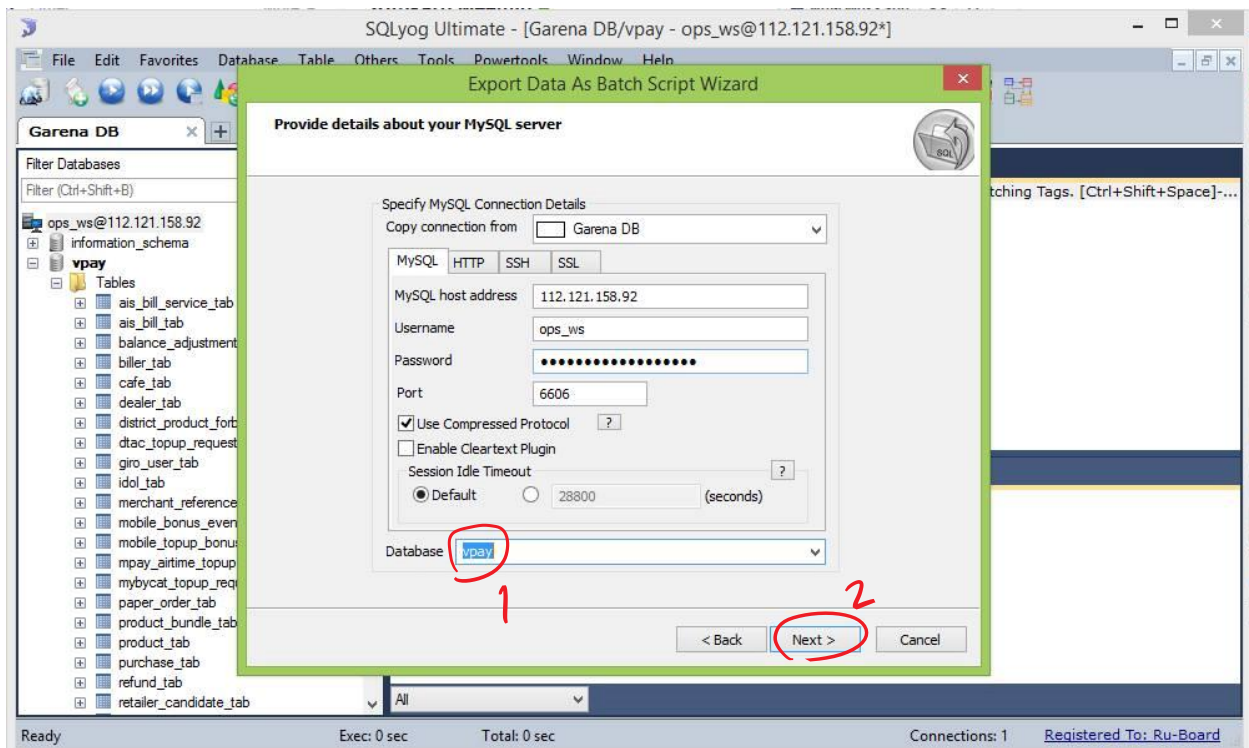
SQLyog Ultimate - [Garena DB/vpay - ops_ws@112.121.158.92*]

File Edit Favorites Database Table Others Tools Powertools Window Help

Garena DB

Filter Databases

Filter (Ctrl+Shift+B)

ops_ws@112.121.158.92
information_schema
vpay
Tables
ais_bill_service_tab
ais_bill_tab
balance_adjustment
biller_tab
cafe_tab
dealer_tab
district_product_forb
dtac_topup_request
giro_user_tab
idol_tab
merchant_reference
mobile_bonus_even
mobile_topup_bonus
mpay_airtime_topup
mybycat_topup_req
paper_order_tab
product_bundle_tab
product_tab
purchase_tab
refund_tab
retailer_candidate_tab

tching Tags. [Ctrl+Shift+Space]-...

Export Data As Batch Script Wizard

Provide details about your MySQL server

Specify MySQL Connection Details

Copy connection from Garena DB

MySQL HTTP SSH SSL

MySQL host address 112.121.158.92

Username ops_ws

Password ••••••••••••••••••

Port 6606

Use Compressed Protocol ?

Enable Cleartext Plugin

Session Idle Timeout ?

Default 28800 (seconds)

Database vpay

1

2

< Back Next > Cancel

All

Ready Exec: 0 sec Total: 0 sec Connections: 1 Registered To: Ru-Board